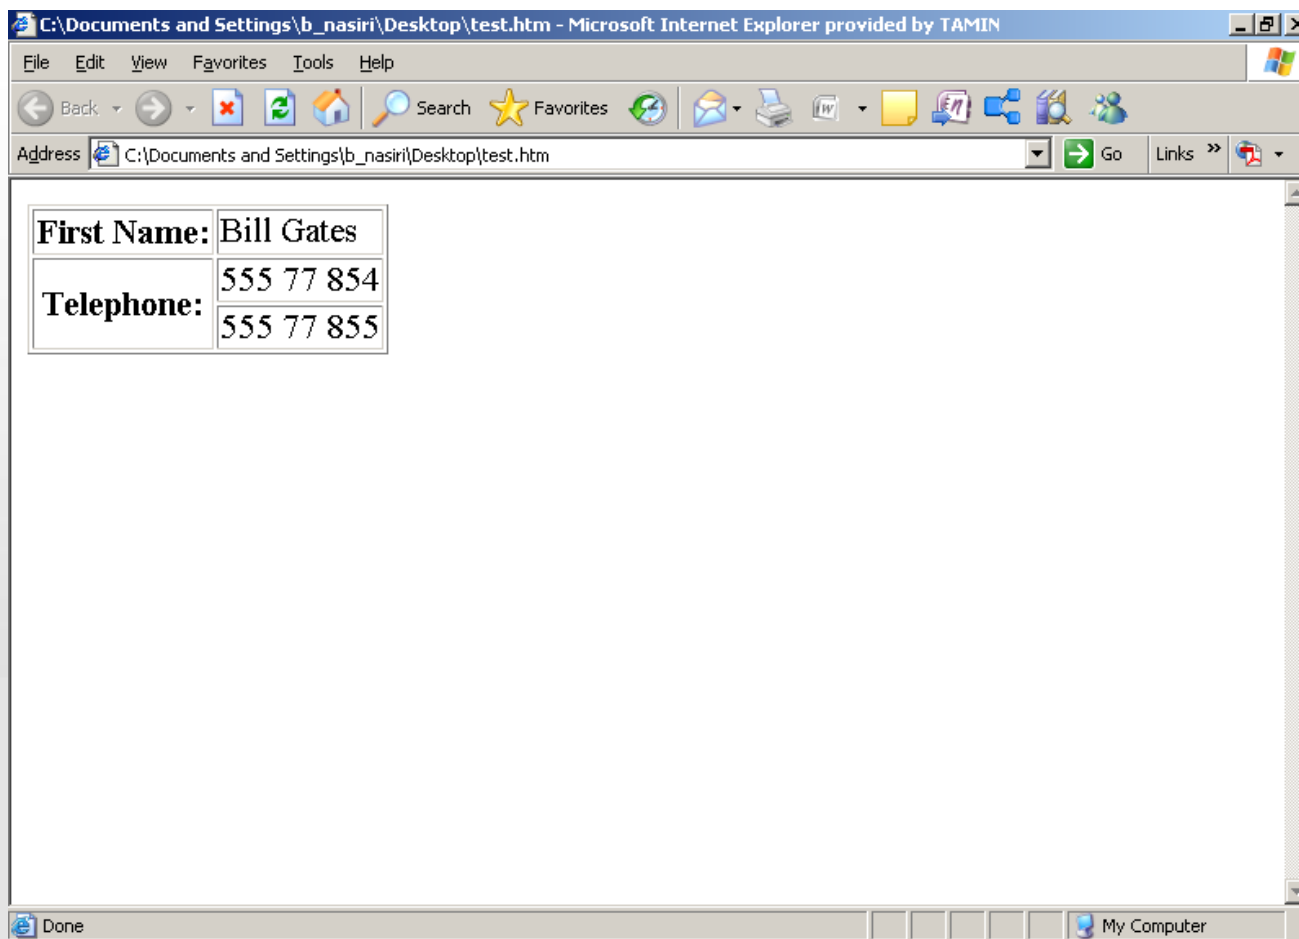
C:\Documents and Settings\b_nasiri\Desktop\test.htm - Microsoft Internet Explorer provided by TAMIN

File Edit View Favorites Tools Help

Back Search Favorites

Address C:\Documents and Settings\b_nasiri\Desktop\test.htm Go Links »

| First Name: | Bill Gates |
|---|---|
| Telephone: | 555 77 854 |
| | 555 77 855 |

Done My Computer